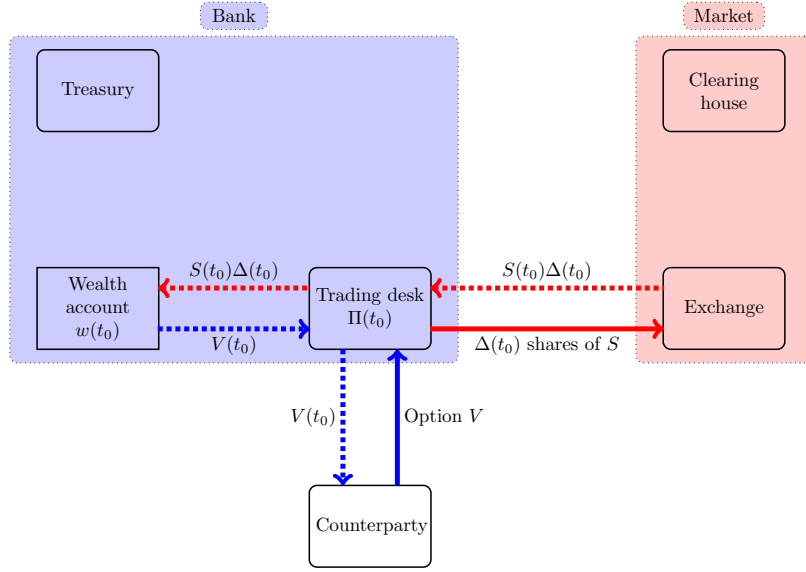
Bank

Market

Treasury

Clearing house

Wealth account $w(t_0)$

$S(t_0)\Delta(t_0)$

$V(t_0)$

Trading desk $\Pi(t_0)$

$S(t_0)\Delta(t_0)$

Exchange

$\Delta(t_0)$ shares of $S$

$V(t_0)$

Option $V$

Counterparty